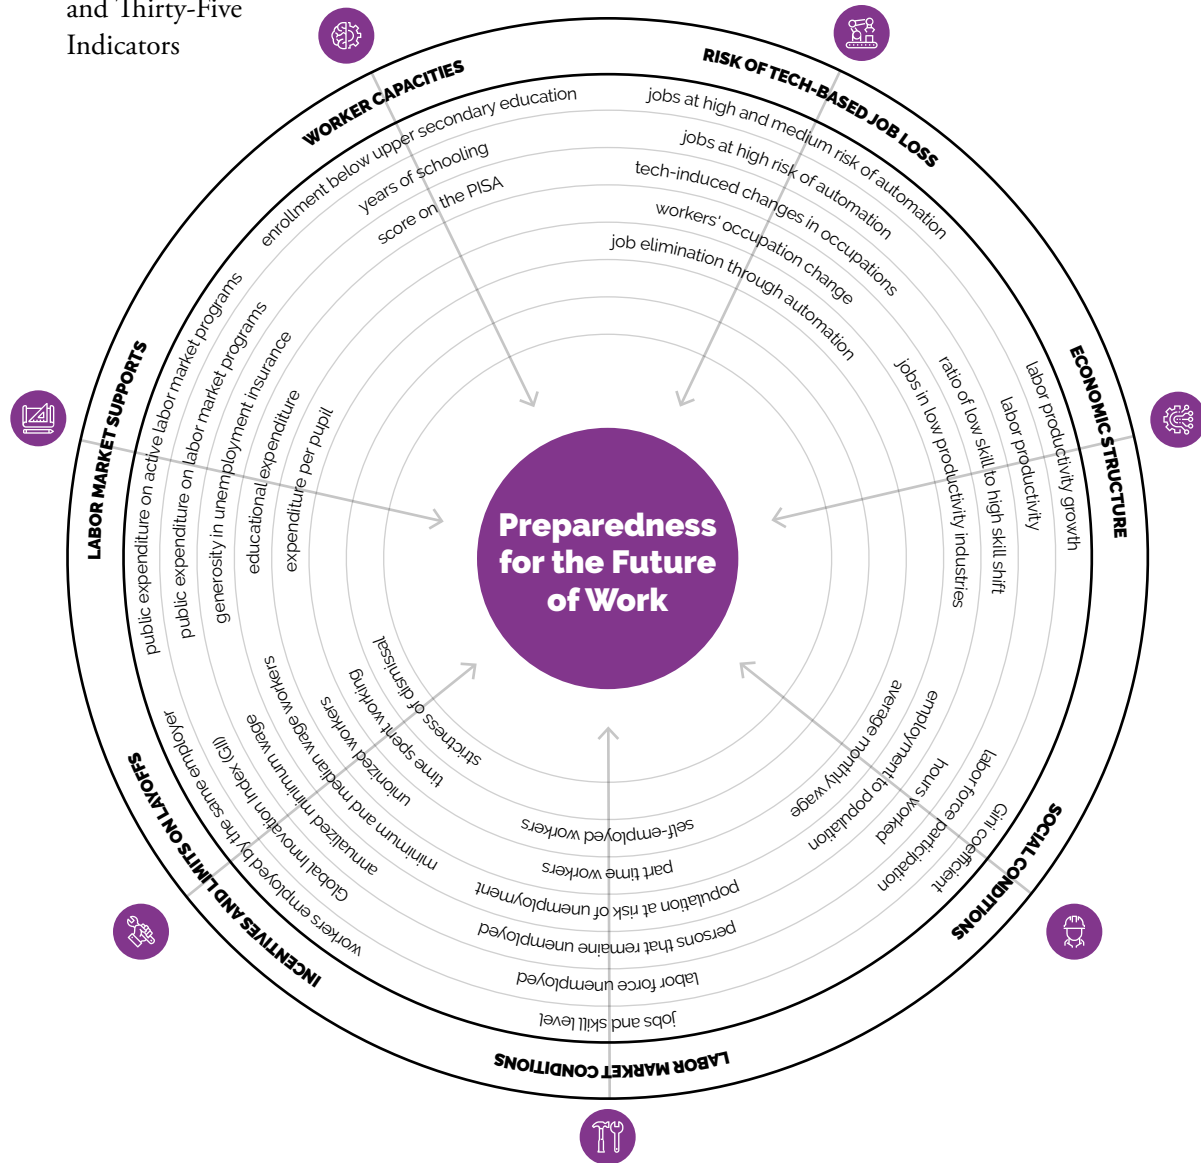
and Thirty-Five Indicators

WORKER CAPACITIES
enrollment below upper secondary education
years of schooling
score on the PISA

RISK OF TECH-BASED JOB LOSS
jobs at high and medium risk of automation
jobs at high risk of automation
tech-induced changes in occupations
workers' occupation change
job elimination through automation

ECONOMIC STRUCTURE
labor productivity growth
labor productivity
ratio of low skill to high skill shift
jobs in low productivity industries

SOCIAL CONDITIONS
Gini coefficient
labor force participation
hours worked
employment to population
average monthly wage

LABOR MARKET CONDITIONS
jobs and skill level
labor force unemployed
persons that remaine unemployed
population at risk of unemployment
part time workers
self-employed workers

INCENTIVES AND LIMITS ON LAYOFFS
workers employed by the same employer
Global Innovation Index (GII)
annualized minimum wage
minimum and median wage workers
unionized workers
time spent working
strictness of dismissal

LABOR MARKET SUPPORTS
public expenditure on active labor market programs
public expenditure on labor market programs
generosity in unemployment insurance
educational expenditure
expenditure per pupil

Preparedness for the Future of Work